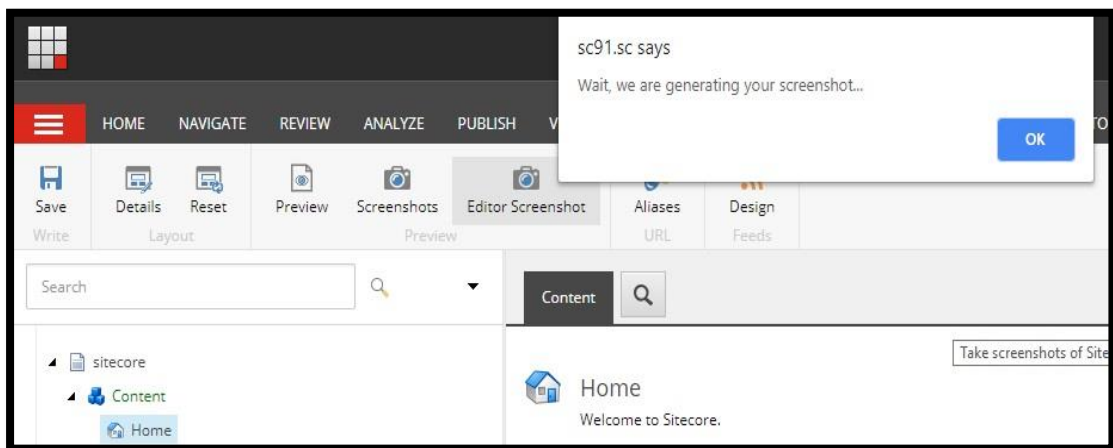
HOME NAVIGATE REVIEW ANALYZE PUBLISH V

TO

sc91.sc says

Wait, we are generating your screenshot...

OK

Save
Write

Details Reset
Layout

Preview Screenshots
Preview

Editor Screenshot

Aliases
URL

Design
Feeds

Search

Content

sitecore
Content
Home

Take screenshots of Site

Home
Welcome to Sitecore.